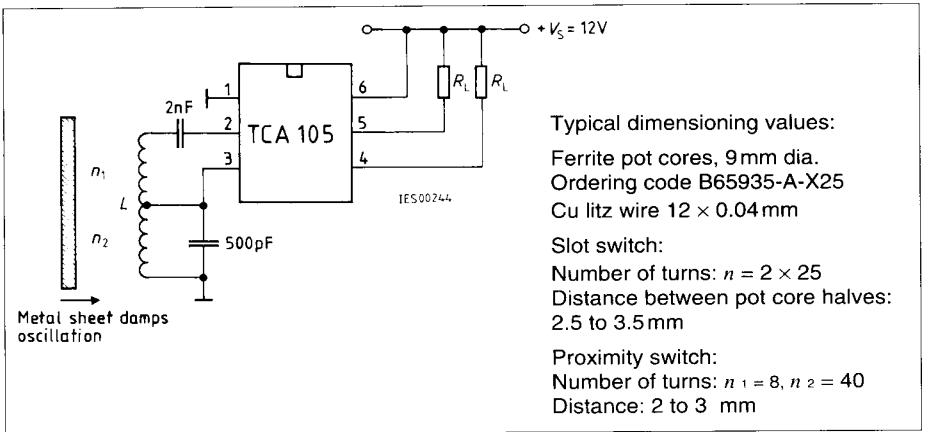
$+V_S = 12V$

$R_L$ $R_L$

1
6
2nF
2
TCA 105
5
3
4
$n_1$
L
$n_2$
500pF
IES00244

Metal sheet damps oscillation

Typical dimensioning values:

Ferrite pot cores, 9 mm dia.
Ordering code B65935-A-X25
Cu litz wire $12 \times 0.04$ mm

Slot switch:
Number of turns: $n = 2 \times 25$
Distance between pot core halves: 2.5 to 3.5 mm

Proximity switch:
Number of turns: $n_1 = 8$, $n_2 = 40$
Distance: 2 to 3 mm